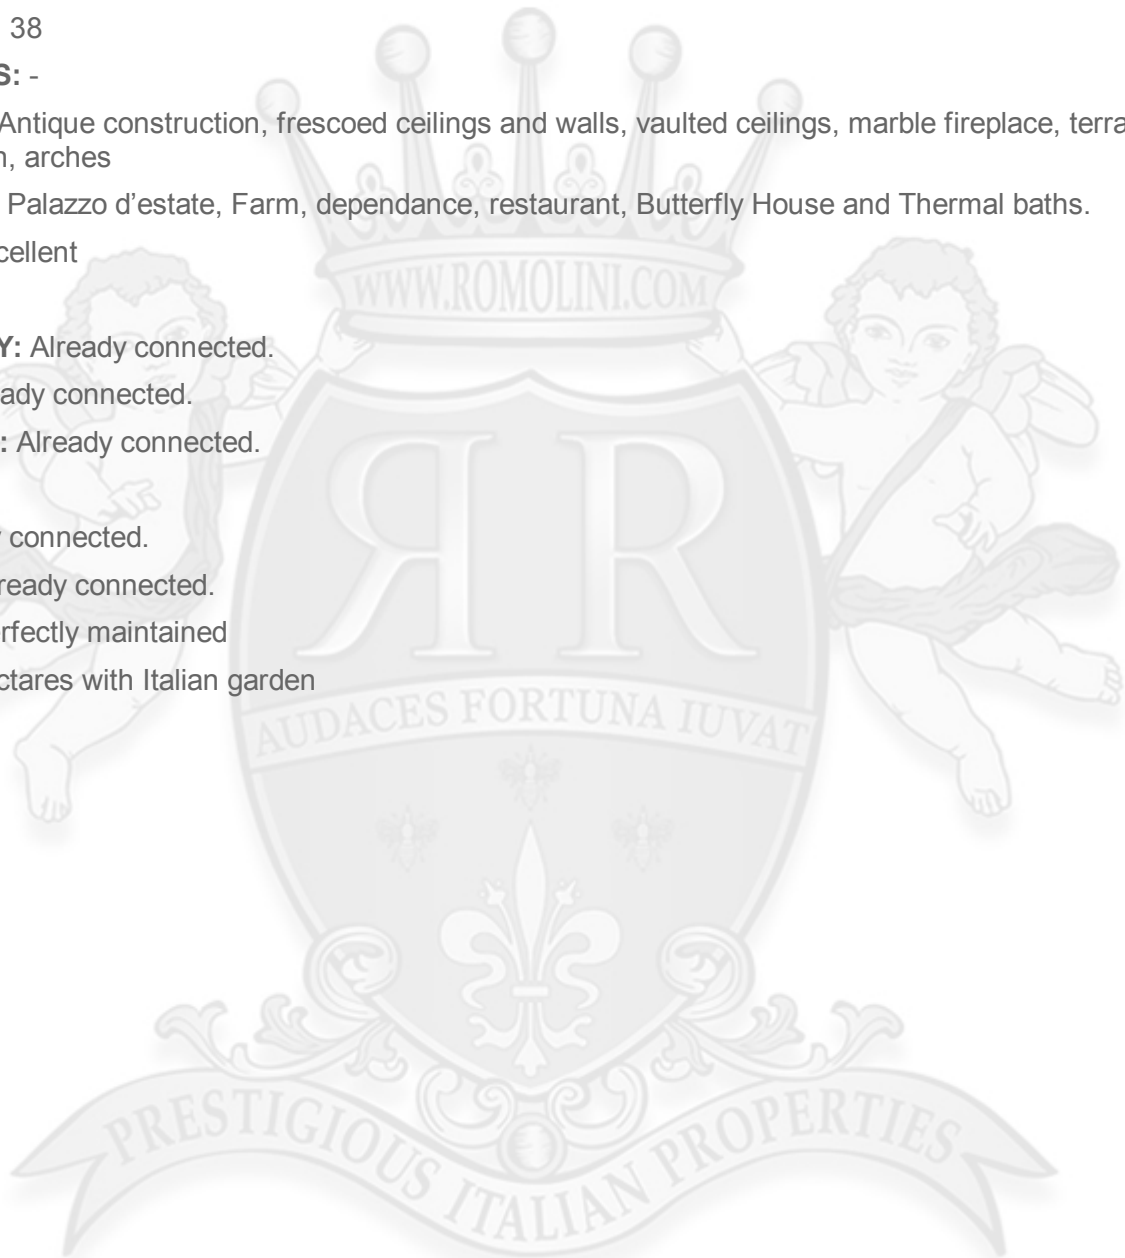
38

S: -

Antique construction, frescoed ceilings and walls, vaulted ceilings, marble fireplace, terra n, arches

Palazzo d'estate, Farm, dependance, restaurant, Butterfly House and Thermal baths.

cellent

Y: Already connected.

ady connected.

: Already connected.

connected.

ready connected.

rfectly maintained

ctares with Italian garden

WWW.ROMOLINI.COM

AUDACES FORTUNA IUVAT

PRESTIGIOUS ITALIAN PROPERTIES